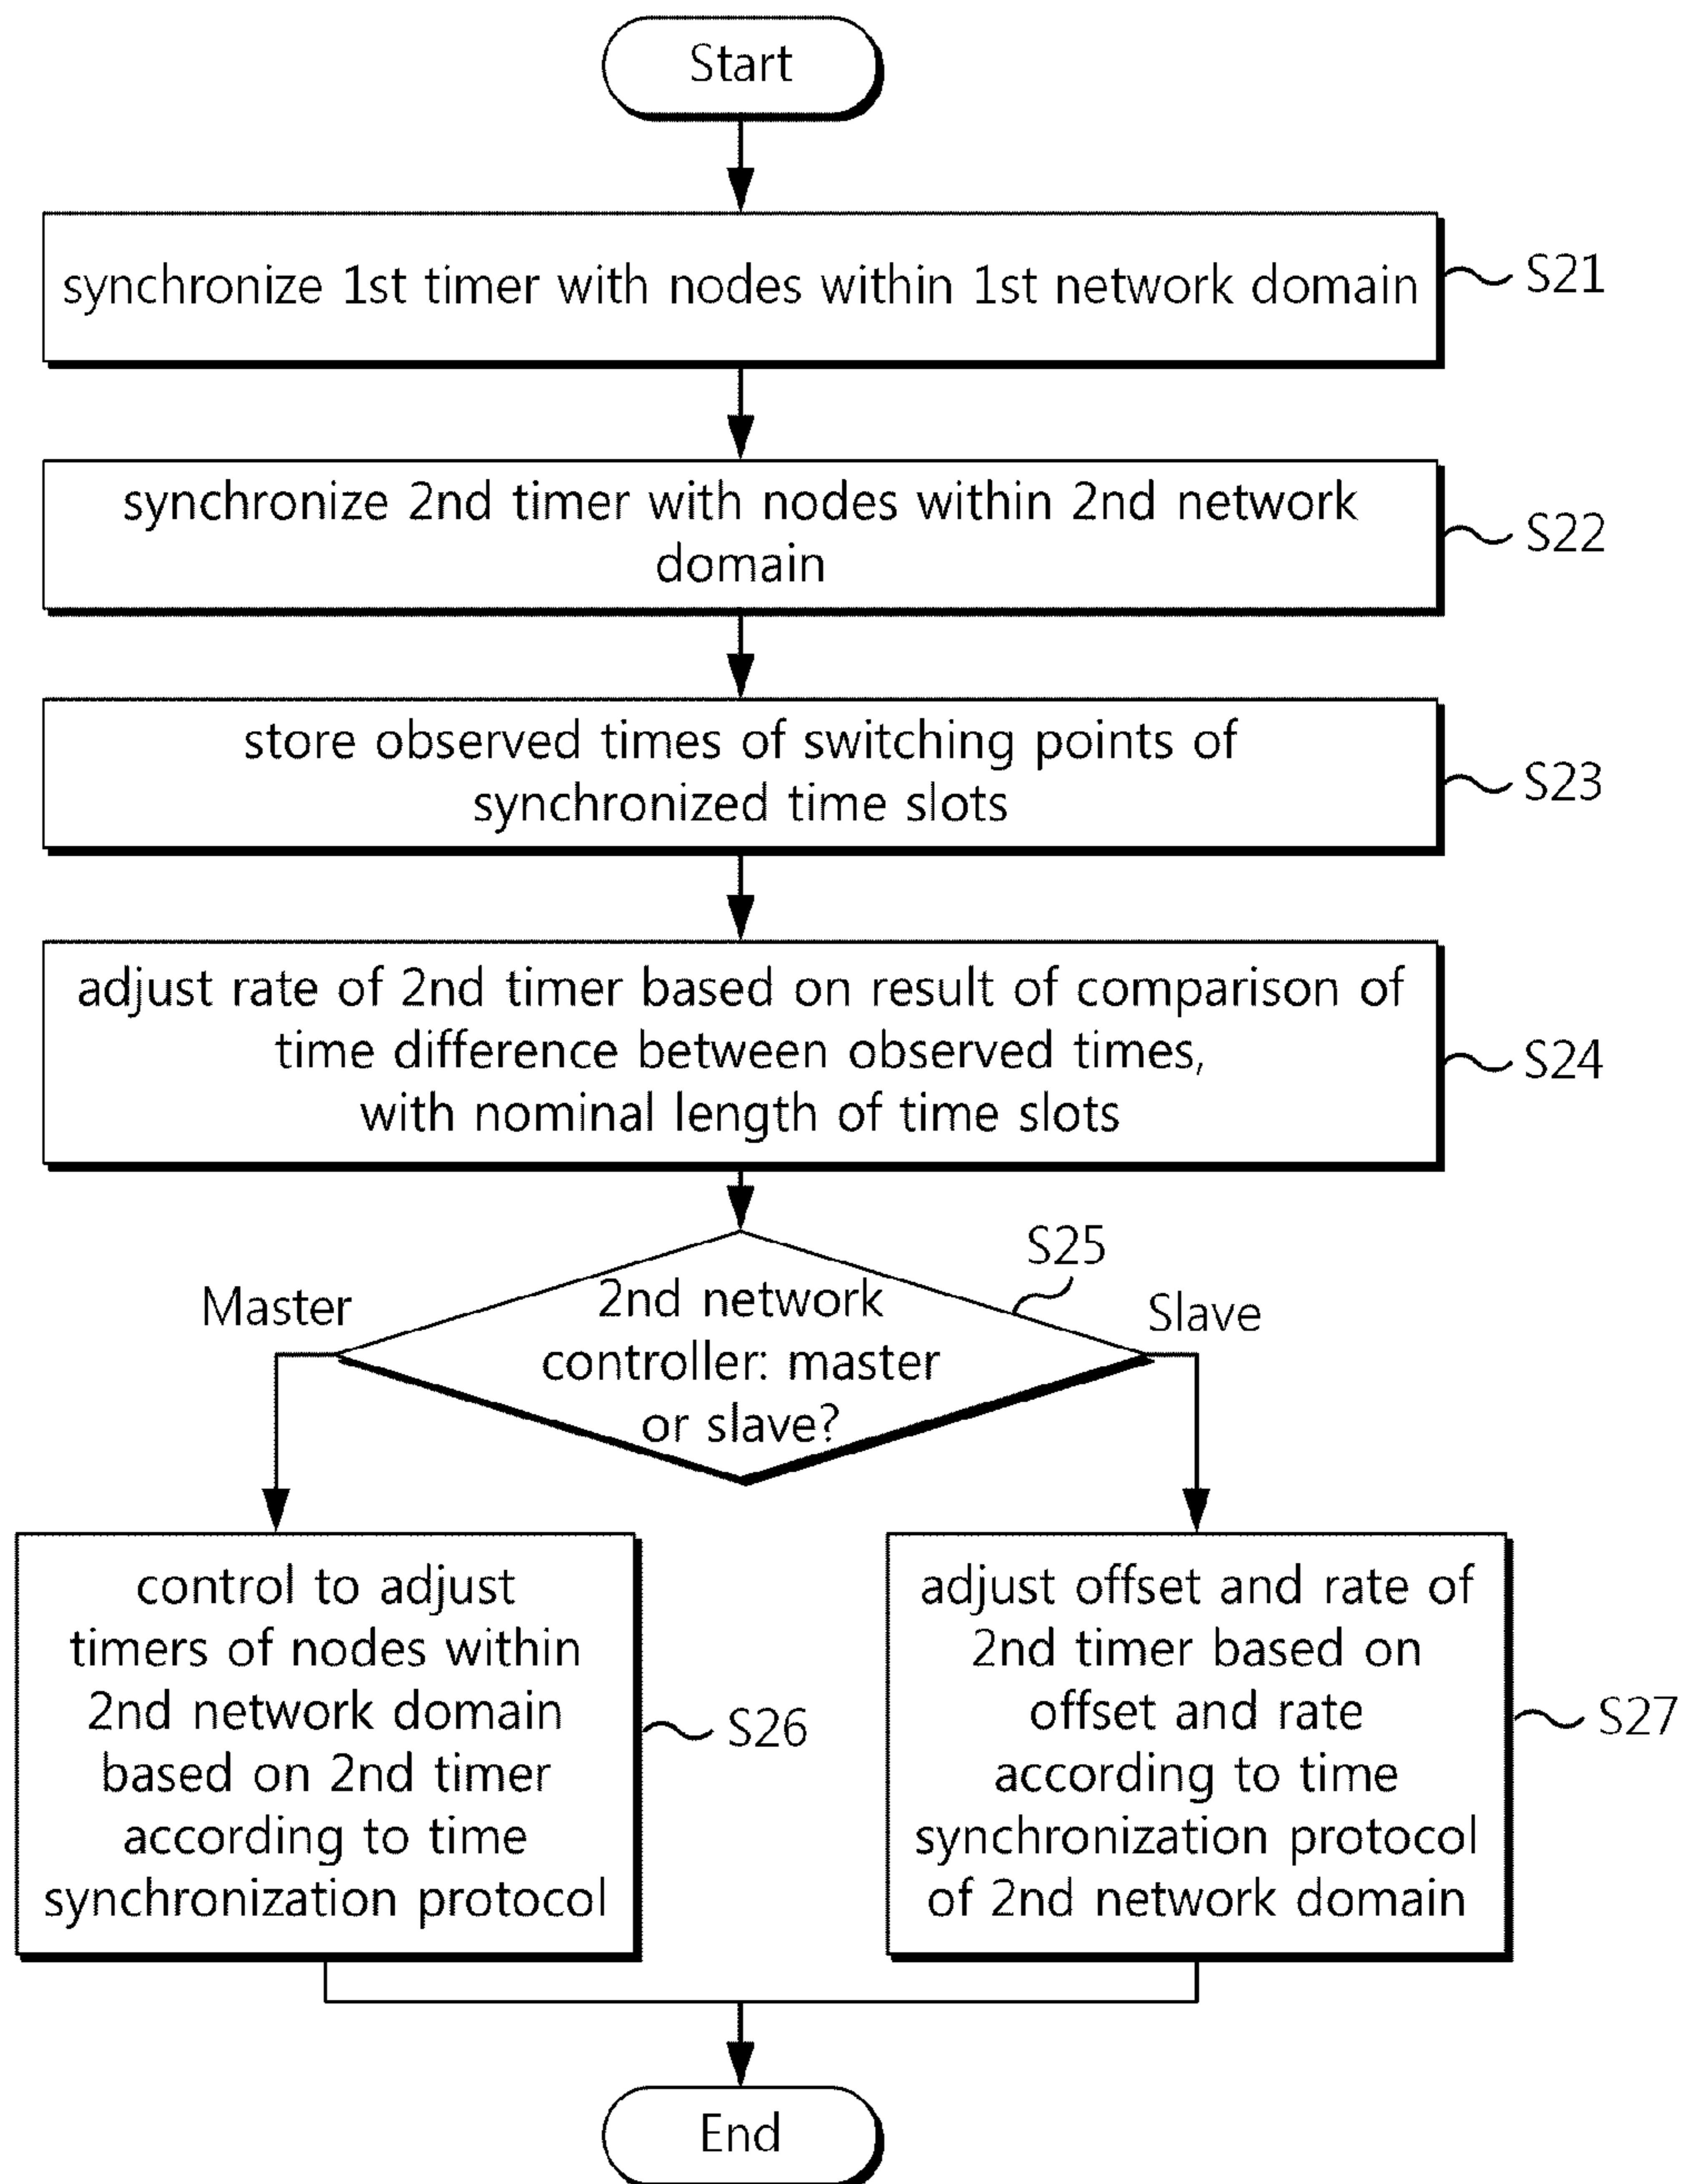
Start

synchronize 1st timer with nodes within 1st network domain

S21

synchronize 2nd timer with nodes within 2nd network domain

S22

store observed times of switching points of synchronized time slots

S23

adjust rate of 2nd timer based on result of comparison of time difference between observed times, with nominal length of time slots

S24

S25

Master

2nd network controller: master or slave?

Slave

control to adjust timers of nodes within 2nd network domain based on 2nd timer according to time synchronization protocol

S26

adjust offset and rate of 2nd timer based on offset and rate according to time synchronization protocol of 2nd network domain

S27

End